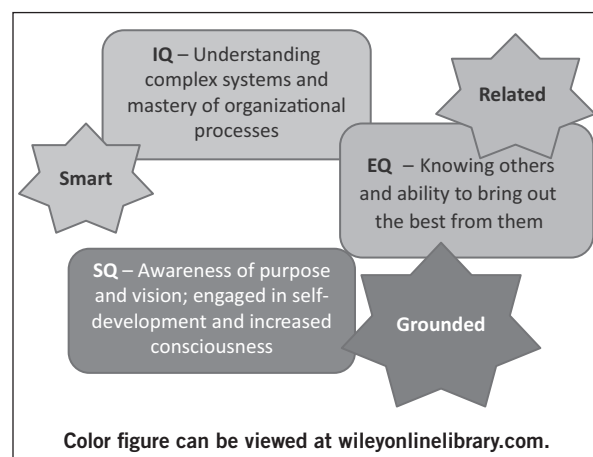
IQ – Understanding complex systems and mastery of organizational processes

Related

Smart

EQ – Knowing others and ability to bring out the best from them

SQ – Awareness of purpose and vision; engaged in self-development and increased consciousness

Grounded

Color figure can be viewed at wileyonlinelibrary.com.